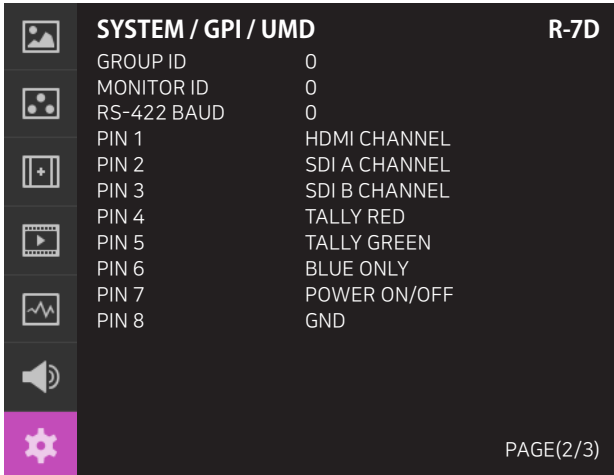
SYSTEM / GPI / UMD
R-7D

| | |
|---|---|
| GROUP ID | 0 |
| MONITOR ID | 0 |
| RS-422 BAUD | 0 |
| PIN 1 | HDMI CHANNEL |
| PIN 2 | SDI A CHANNEL |
| PIN 3 | SDI B CHANNEL |
| PIN 4 | TALLY RED |
| PIN 5 | TALLY GREEN |
| PIN 6 | BLUE ONLY |
| PIN 7 | POWER ON/OFF |
| PIN 8 | GND |

PAGE(2/3)